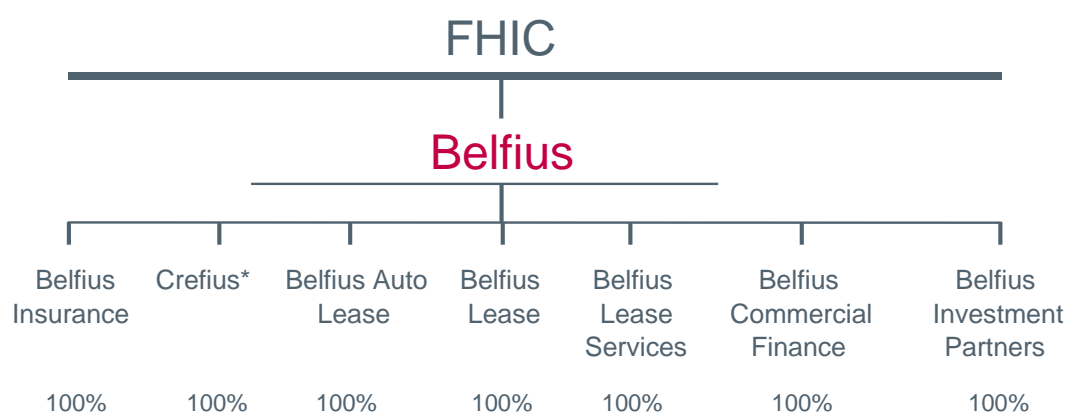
FHIC

Belfius

| Belfius Insurance | Crefius* | Belfius Auto Lease | Belfius Lease | Belfius Lease Services | Belfius Commercial Finance | Belfius Investment Partners |
|---|---|---|---|---|---|---|
| 100% | 100% | 100% | 100% | 100% | 100% | 100% |